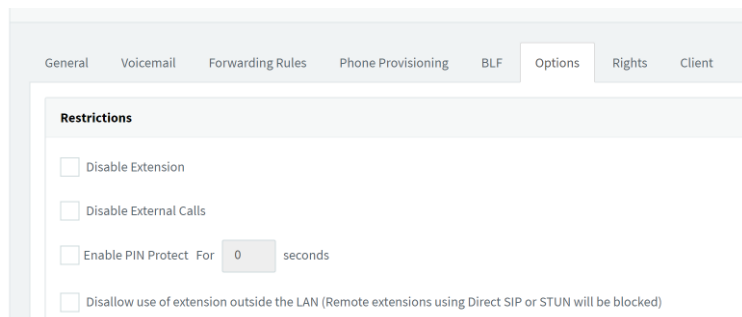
General Voicemail Forwarding Rules Phone Provisioning BLF Options Rights Client

Restrictions

Disable Extension

Disable External Calls

Enable PIN Protect For 0 seconds

Disallow use of extension outside the LAN (Remote extensions using Direct SIP or STUN will be blocked)